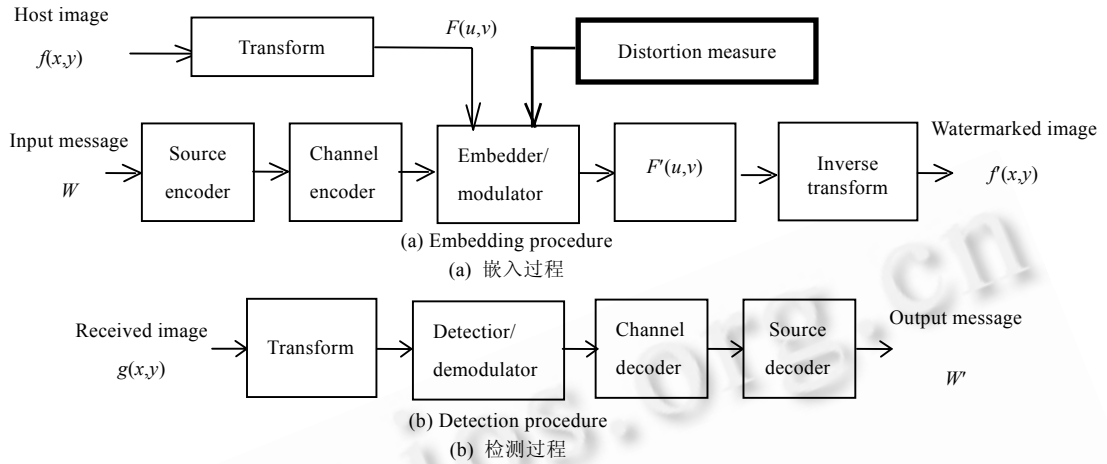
Host image
$f(x,y)$

Transform

$F(u,v)$

Distortion measure

Input message
$W$

Source encoder

Channel encoder

Embedder/ modulator

$F'(u,v)$

Inverse transform

Watermarked image
$f'(x,y)$

(a) Embedding procedure
(a) 嵌入过程

Received image
$g(x,y)$

Transform

Detectior/ demodulator

Channel decoder

Source decoder

Output message
$W'$

(b) Detection procedure
(b) 检测过程

.org.cn